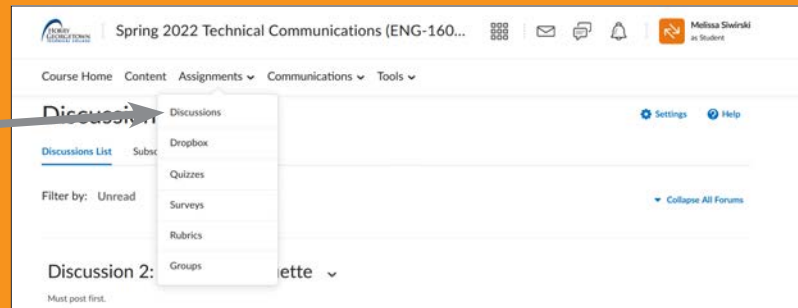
HORRY GEORGETOWN TECHNICAL COLLEGE

Spring 2022 Technical Communications (ENG-160...

Melissa Siwirski
as Student

Course Home Content Assignments Communications Tools

Discussi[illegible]

Discussions
Dropbox
Quizzes
Surveys
Rubrics
Groups

Settings Help

Discussions List Subsc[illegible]

Filter by: Unread

Collapse All Forums

Discussion 2: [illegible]ette

Must post first.